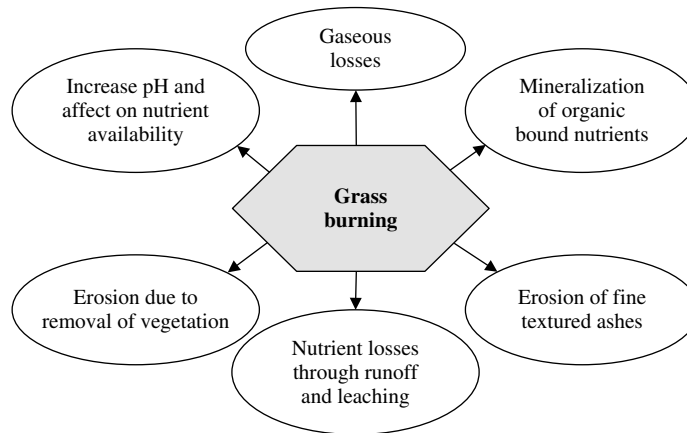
Gaseous losses

Increase pH and affect on nutrient availability

Mineralization of organic bound nutrients

Grass burning

Erosion due to removal of vegetation

Erosion of fine textured ashes

Nutrient losses through runoff and leaching